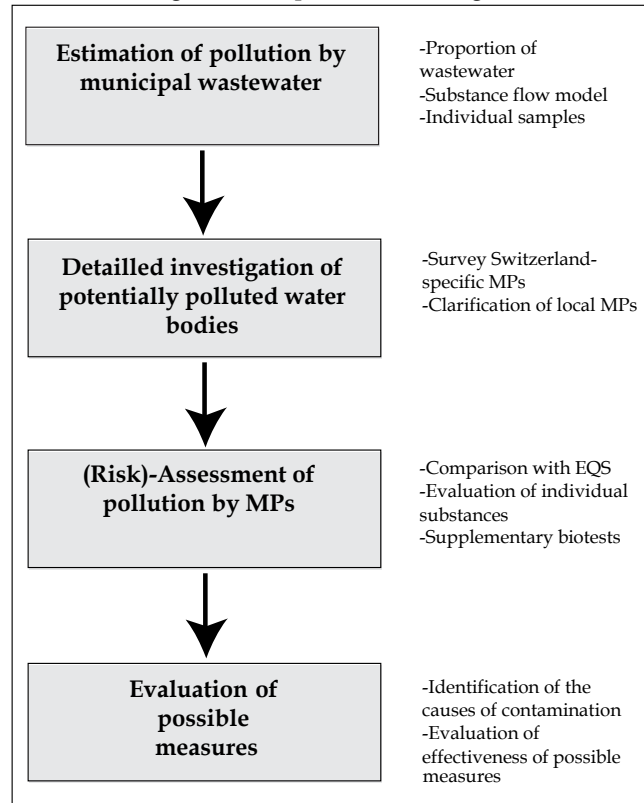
Estimation of pollution by municipal wastewater

-Proportion of wastewater
-Substance flow model
-Individual samples

Detailled investigation of potentially polluted water bodies

-Survey Switzerland-specific MPs
-Clarification of local MPs

(Risk)-Assessment of pollution by MPs

-Comparison with EQS
-Evaluation of individual substances
-Supplementary biotests

Evaluation of possible measures

-Identification of the causes of contamination
-Evaluation of effectiveness of possible measures